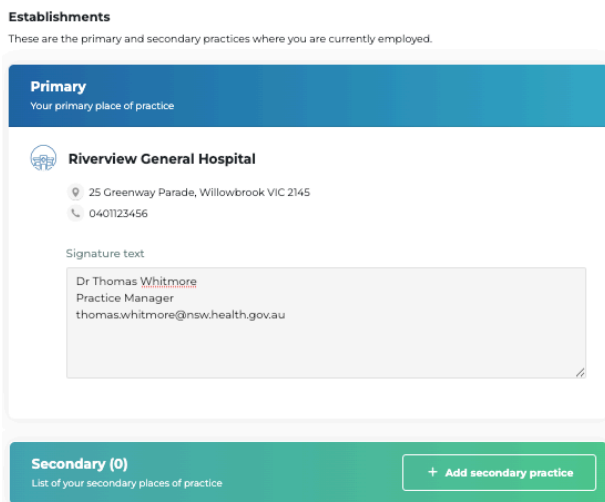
Establishments
These are the primary and secondary practices where you are currently employed.

Primary
Your primary place of practice

Riverview General Hospital

25 Greenway Parade, Willowbrook VIC 2145

0401123456

Signature text

Dr Thomas Whitmore
Practice Manager
thomas.whitmore@nsw.health.gov.au

Secondary (0)
List of your secondary places of practice

+ Add secondary practice